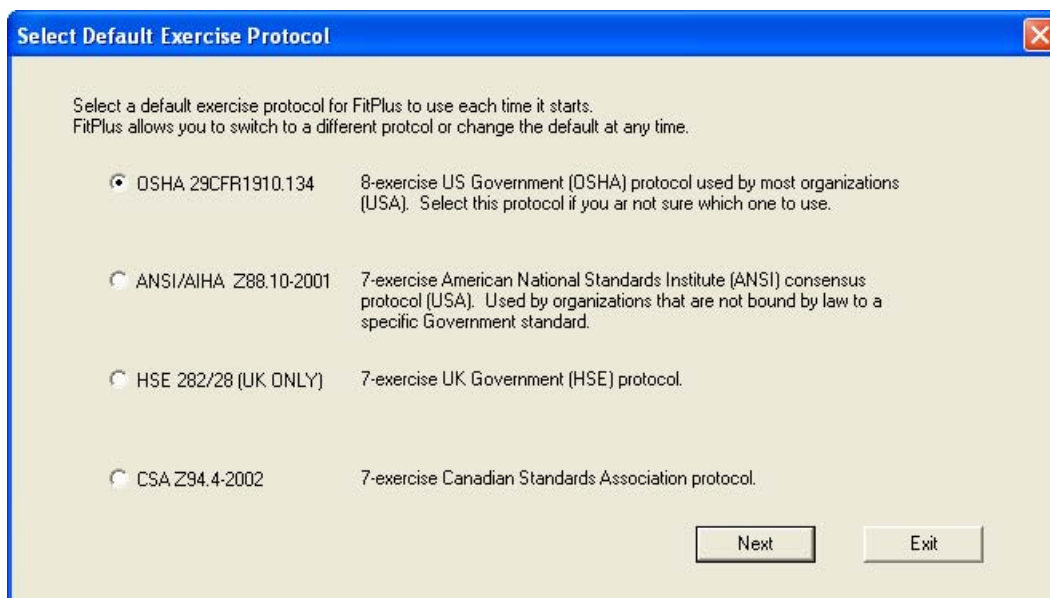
Select Default Exercise Protocol

Select a default exercise protocol for FitPlus to use each time it starts.
FitPlus allows you to switch to a different protcol or change the default at any time.

OSHA 29CFR1910.134

8-exercise US Government (OSHA) protocol used by most organizations (USA). Select this protocol if you ar not sure which one to use.

ANSI/AIHA Z88.10-2001

7-exercise American National Standards Institute (ANSI) consensus protocol (USA). Used by organizations that are not bound by law to a specific Government standard.

HSE 282/28 (UK ONLY)

7-exercise UK Government (HSE) protocol.

CSA Z94.4-2002

7-exercise Canadian Standards Association protocol.

Next

Exit